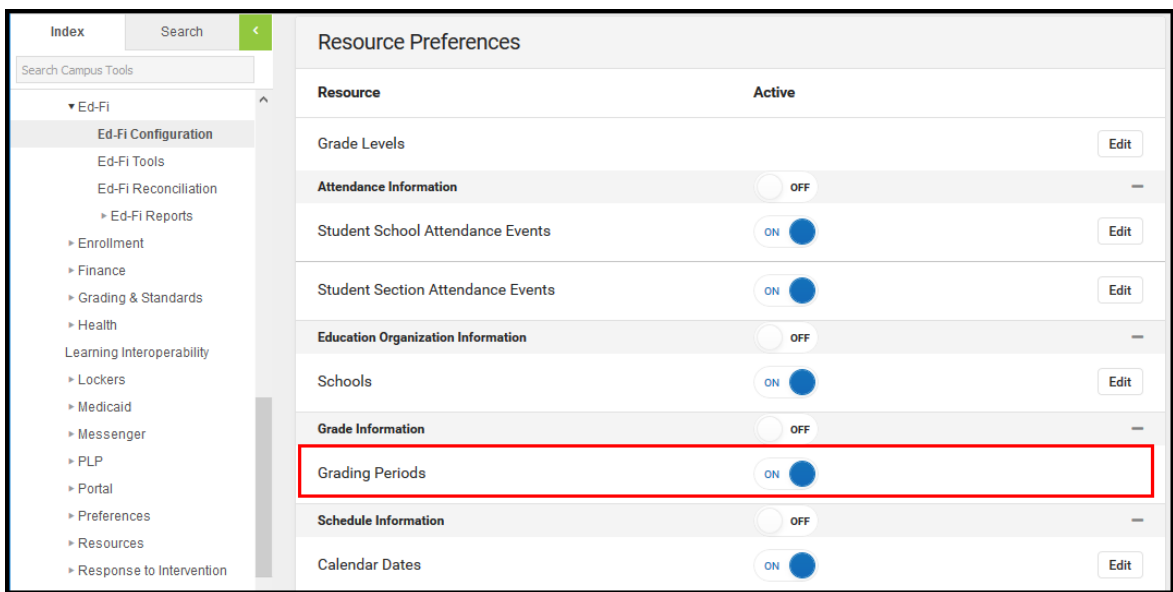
Index
Search
<
Search Campus Tools
▾ Ed-Fi
Ed-Fi Configuration
Ed-Fi Tools
Ed-Fi Reconciliation
▸ Ed-Fi Reports
▸ Enrollment
▸ Finance
▸ Grading & Standards
▸ Health
Learning Interoperability
▸ Lockers
▸ Medicaid
▸ Messenger
▸ PLP
▸ Portal
▸ Preferences
▸ Resources
▸ Response to Intervention

Resource Preferences

| Resource | Active | |
|---|---|---|
| Grade Levels | | Edit |
| Attendance Information | OFF | — |
| Student School Attendance Events | ON | Edit |
| Student Section Attendance Events | ON | Edit |
| Education Organization Information | OFF | — |
| Schools | ON | Edit |
| Grade Information | OFF | — |
| Grading Periods | ON | |
| Schedule Information | OFF | — |
| Calendar Dates | ON | Edit |